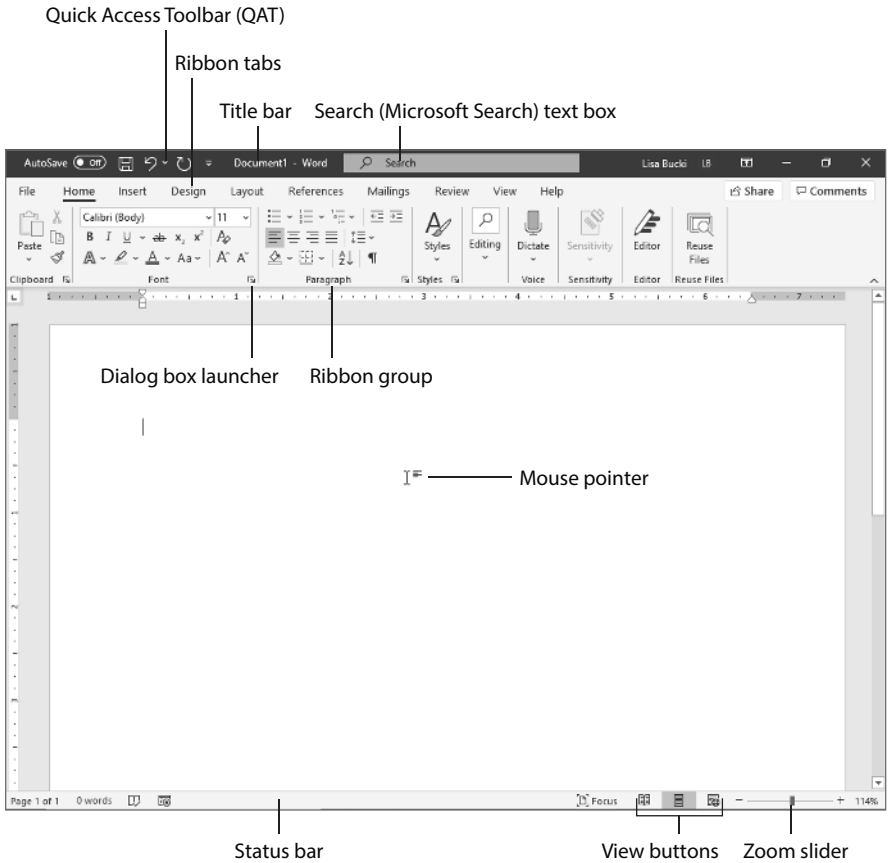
Quick Access Toolbar (QAT)

Ribbon tabs

Title bar

Search (Microsoft Search) text box

AutoSave Off Document1 - Word Search Lisa Bucki LB

File Home Insert Design Layout References Mailings Review View Help Share Comments

Paste Calibri (Body) 11 Styles Editing Dictate Sensitivity Editor Reuse Files

Clipboard Font Paragraph Styles Voice Sensitivity Editor Reuse Files

Dialog box launcher

Ribbon group

Mouse pointer

Page 1 of 1 0 words Focus 114%

Status bar

View buttons

Zoom slider